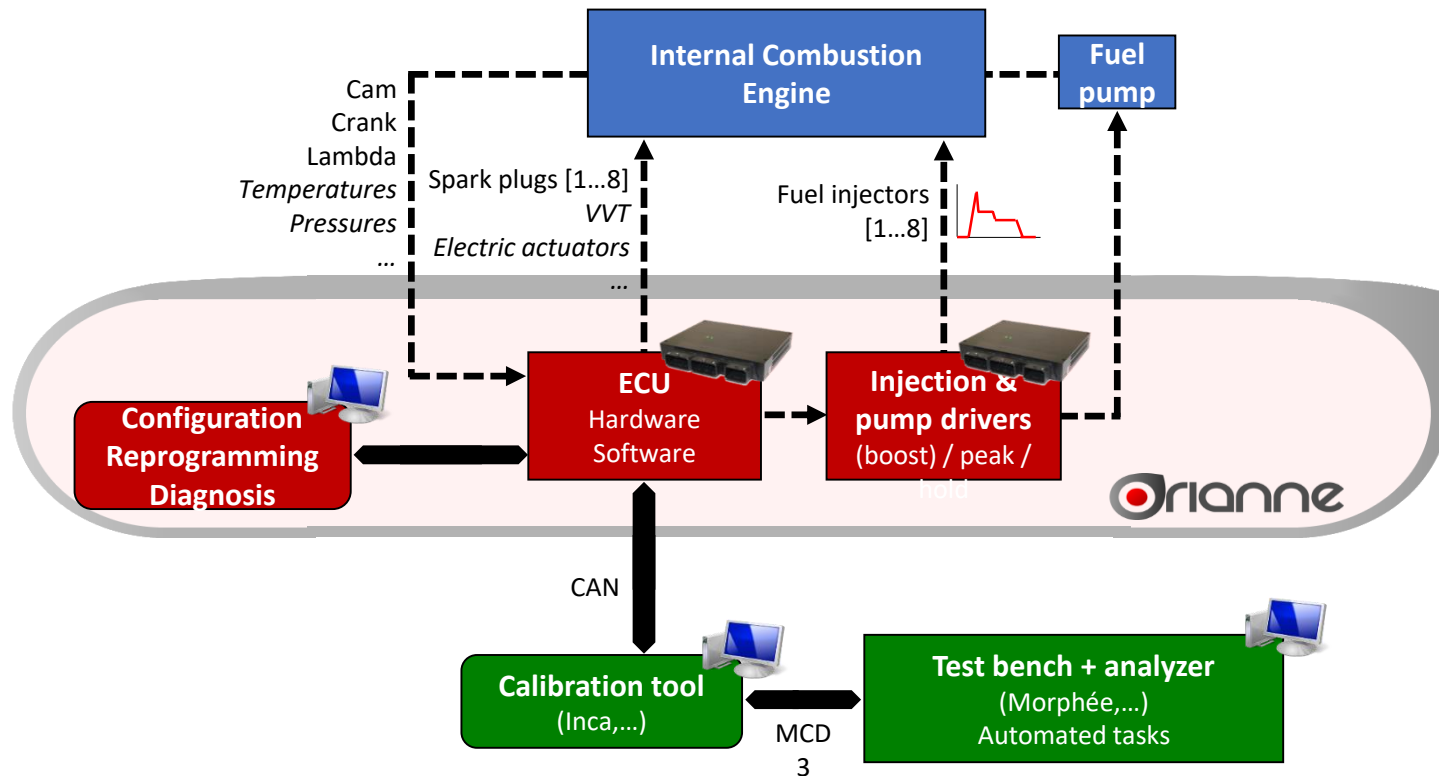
Internal Combustion Engine

Fuel pump

Cam
Crank
Lambda
*Temperatures*
*Pressures*
…

Spark plugs [1…8]
*VVT*
*Electric actuators*
…

Fuel injectors [1…8]

ECU
Hardware
Software

Injection & pump drivers
(boost) / peak / hold

Configuration
Reprogramming
Diagnosis

Orianne

CAN

Calibration tool
(Inca,…)

MCD 3

Test bench + analyzer
(Morphée,…)
Automated tasks